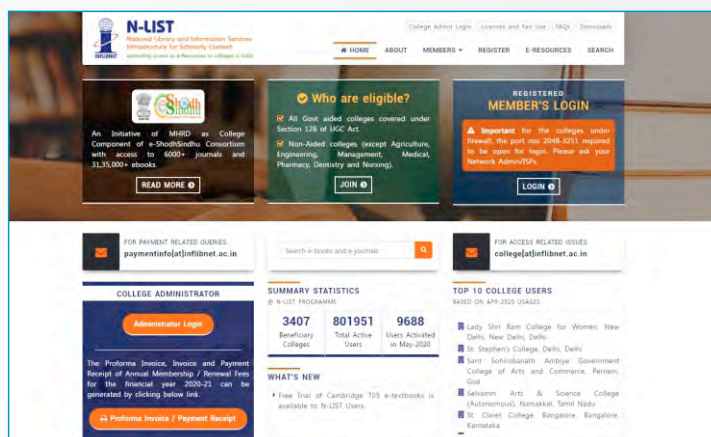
N-LIST
National Library and Information Services Infrastructure for Scholarly Content
extending access to e-Resources to colleges in India
INFLIBNET

College Admin Login | Licences and Fair Use | FAQs | Downloads

HOME | ABOUT | MEMBERS | REGISTER | E-RESOURCES | SEARCH

e-ShodhSindhu

An Initiative of MHRD as College Component of e-ShodhSindhu Consortium with access to 6000+ journals and 31,35,000+ ebooks.

READ MORE

Who are eligible?

All Govt aided colleges covered under Section 12B of UGC Act.

Non-Aided colleges (except Agriculture, Engineering, Management, Medical, Pharmacy, Dentistry and Nursing).

JOIN

REGISTERED
MEMBER'S LOGIN

Important for the colleges under firewall, the port nos 2048-3251 required to be open for login. Please ask your Network Admin/ISPs.

LOGIN

FOR PAYMENT RELATED QUERIES
paymentinfo[at]inflibnet.ac.in

Search e-books and e-journals

FOR ACCESS RELATED ISSUES
college[at]inflibnet.ac.in

COLLEGE ADMINISTRATOR

Administrator Login

The Proforma Invoice, Invoice and Payment Receipt of Annual Membership / Renewal Fees for the financial year 2020-21 can be generated by clicking below link.

Proforma Invoice / Payment Receipt

SUMMARY STATISTICS
@ N-LIST PROGRAMME

| 3407 | 801951 | 9688 |
|---|---|---|
| Beneficiary Colleges | Total Active Users | Users Activated in May-2020 |

WHAT'S NEW

Free Trial of Cambridge 705 e-textbooks is available to N-LIST Users.

TOP 10 COLLEGE USERS
BASED ON APR-2020 USAGES

Lady Shri Ram College for Women, New Delhi, New Delhi, Delhi

St. Stephen's College, Delhi, Delhi

Sant Sohirobanath Ambiye Government College of Arts and Commerce, Pernem, Goa

Selvamm Arts & Science College (Autonomous), Namakkal, Tamil Nadu

St. Claret College, Bangalore, Bangalore, Karnataka